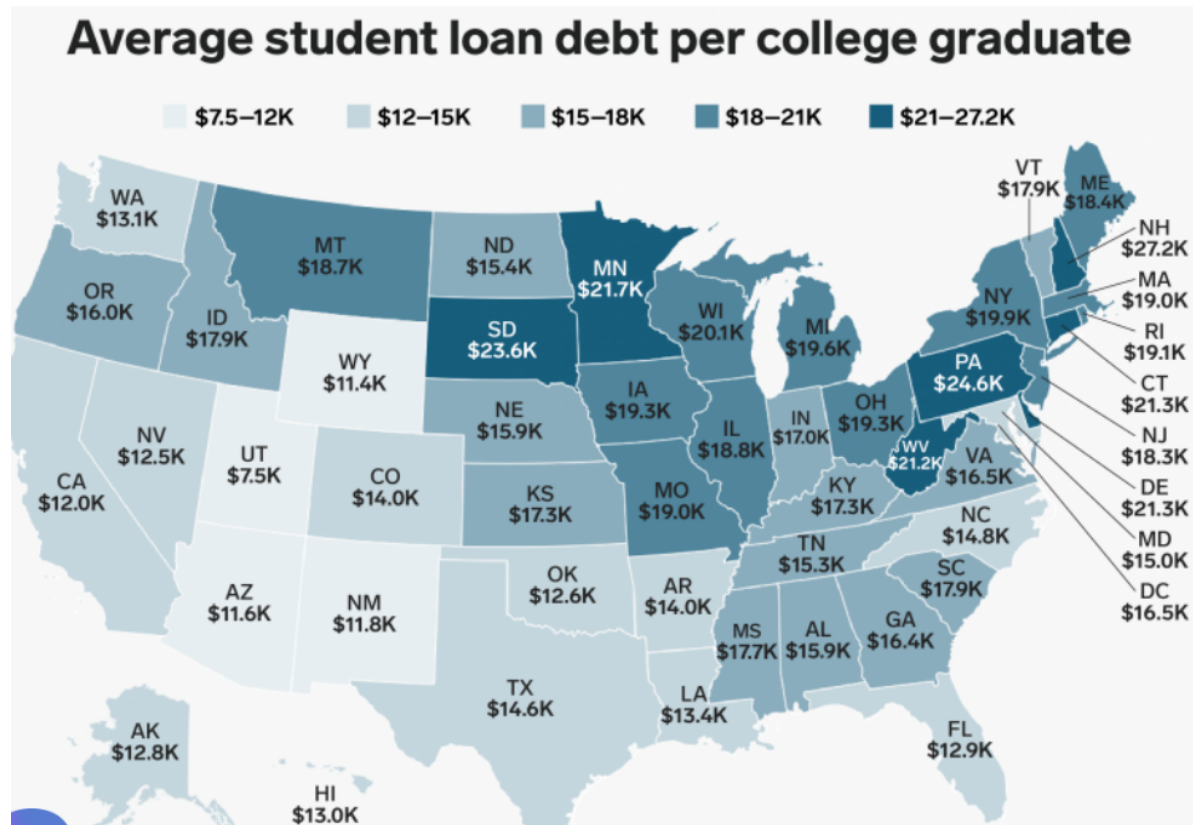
Average student loan debt per college graduate

$7.5–12K $12–15K $15–18K $18–21K $21–27.2K

WA
$13.1K

MT
$18.7K

ND
$15.4K

MN
$21.7K

VT
$17.9K

ME
$18.4K

NH
$27.2K

MA
$19.0K

OR
$16.0K

ID
$17.9K

SD
$23.6K

WI
$20.1K

NY
$19.9K

RI
$19.1K

WY
$11.4K

MI
$19.6K

PA
$24.6K

CT
$21.3K

IA
$19.3K

NE
$15.9K

NV
$12.5K

UT
$7.5K

IL
$18.8K

IN
$17.0K

OH
$19.3K

NJ
$18.3K

WV
$21.2K

VA
$16.5K

CA
$12.0K

CO
$14.0K

KS
$17.3K

MO
$19.0K

KY
$17.3K

DE
$21.3K

NC
$14.8K

MD
$15.0K

TN
$15.3K

SC
$17.9K

DC
$16.5K

AZ
$11.6K

NM
$11.8K

OK
$12.6K

AR
$14.0K

MS
$17.7K

AL
$15.9K

GA
$16.4K

TX
$14.6K

LA
$13.4K

FL
$12.9K

AK
$12.8K

HI
$13.0K